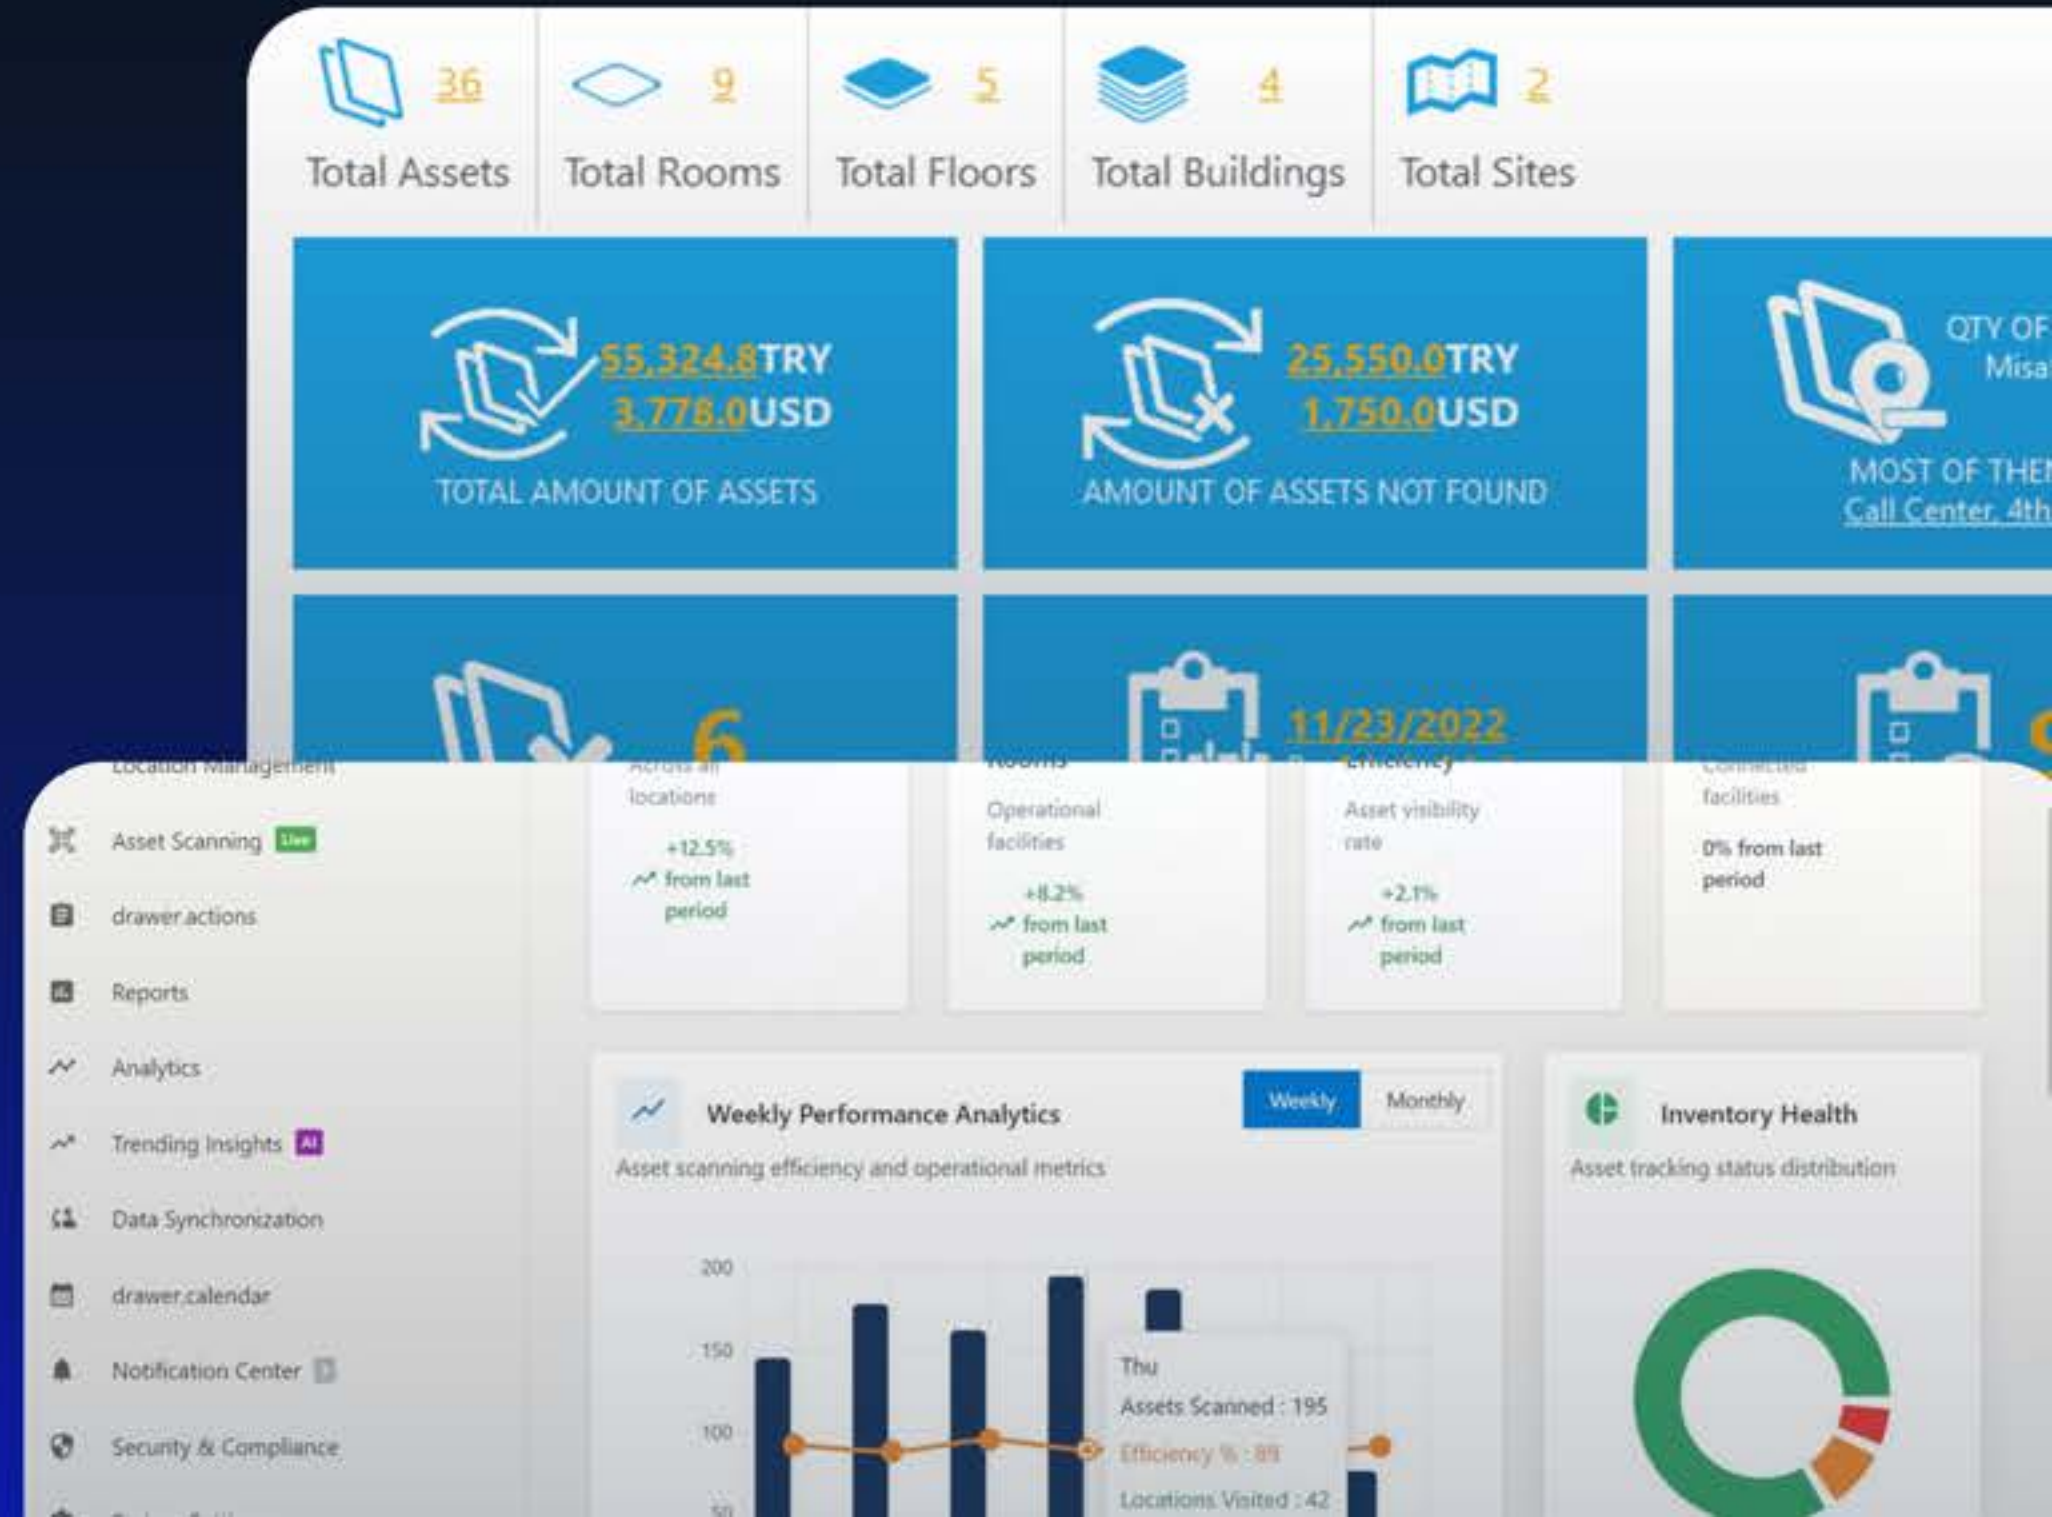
36
Total Assets

9
Total Rooms

5
Total Floors

4
Total Buildings

2
Total Sites

55,324.8TRY
3,778.0USD
TOTAL AMOUNT OF ASSETS

25,550.0TRY
1,750.0USD
AMOUNT OF ASSETS NOT FOUND

QTY OF
Misa
MOST OF THE
Call Center, 4th

6

11/23/2022

Location Management

Asset Scanning Live

drawer.actions

Reports

Analytics

Trending Insights AI

Data Synchronization

drawer.calendar

Notification Center

Security & Compliance

Across all locations
+12.5% from last period

Rooms
Operational facilities
+8.2% from last period

Efficiency
Asset visibility rate
+2.1% from last period

Connected facilities
0% from last period

Weekly Performance Analytics
Weekly Monthly
Asset scanning efficiency and operational metrics

200
150
100
50

Thu
Assets Scanned : 195
Efficiency % : 89
Locations Visited : 42

Inventory Health
Asset tracking status distribution